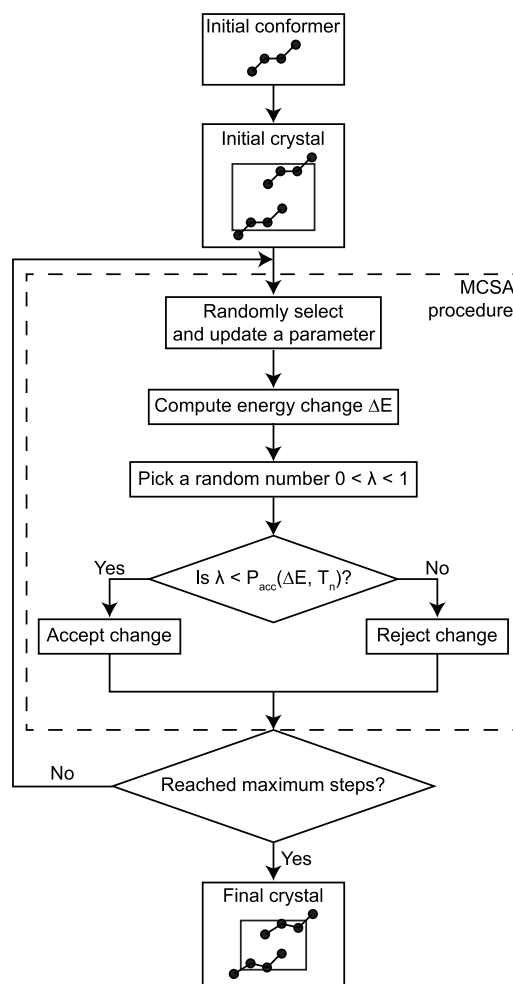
Initial conformer

Initial crystal

MCSA procedure

Randomly select and update a parameter

Compute energy change $\Delta E$

Pick a random number $0 < \lambda < 1$

Yes

Is $\lambda < P_{acc}(\Delta E, T_n)$?

No

Accept change

Reject change

No

Reached maximum steps?

Yes

Final crystal